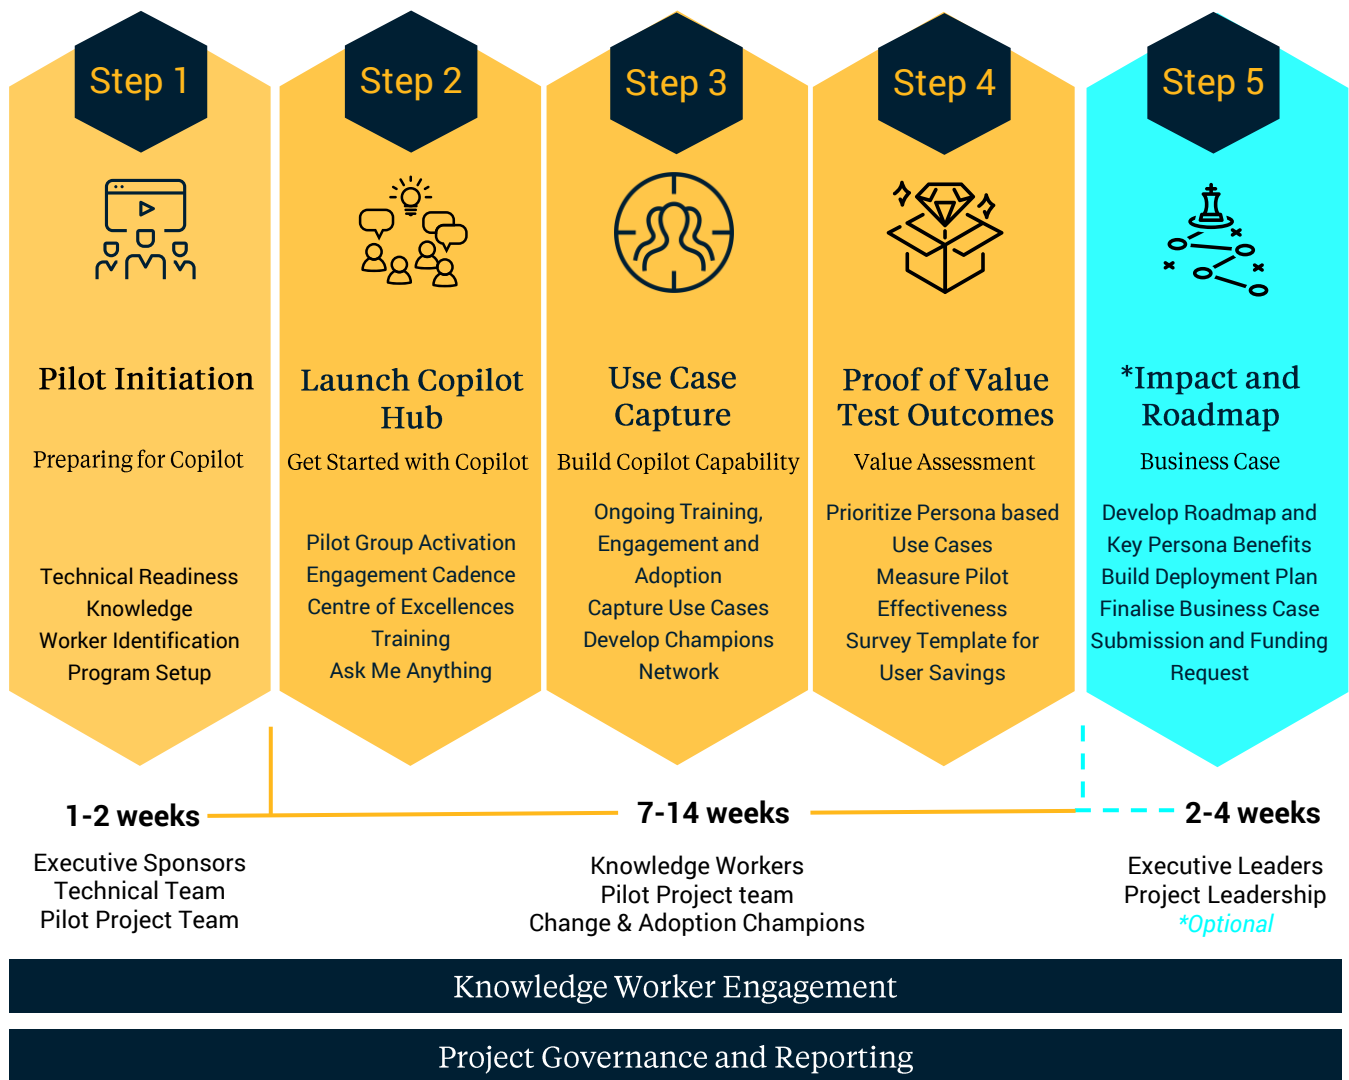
Step 1

Pilot Initiation

Preparing for Copilot

Technical Readiness
Knowledge
Worker Identification
Program Setup

Step 2

Launch Copilot Hub

Get Started with Copilot

Pilot Group Activation
Engagement Cadence
Centre of Excellences
Training
Ask Me Anything

Step 3

Use Case Capture

Build Copilot Capability

Ongoing Training, Engagement and Adoption
Capture Use Cases
Develop Champions Network

Step 4

Proof of Value Test Outcomes

Value Assessment

Prioritize Persona based Use Cases
Measure Pilot Effectiveness
Survey Template for User Savings

Step 5

*Impact and Roadmap

Business Case

Develop Roadmap and Key Persona Benefits
Build Deployment Plan
Finalise Business Case
Submission and Funding Request

1-2 weeks

Executive Sponsors
Technical Team
Pilot Project Team

7-14 weeks

Knowledge Workers
Pilot Project team
Change & Adoption Champions

2-4 weeks

Executive Leaders
Project Leadership
*Optional

Knowledge Worker Engagement

Project Governance and Reporting